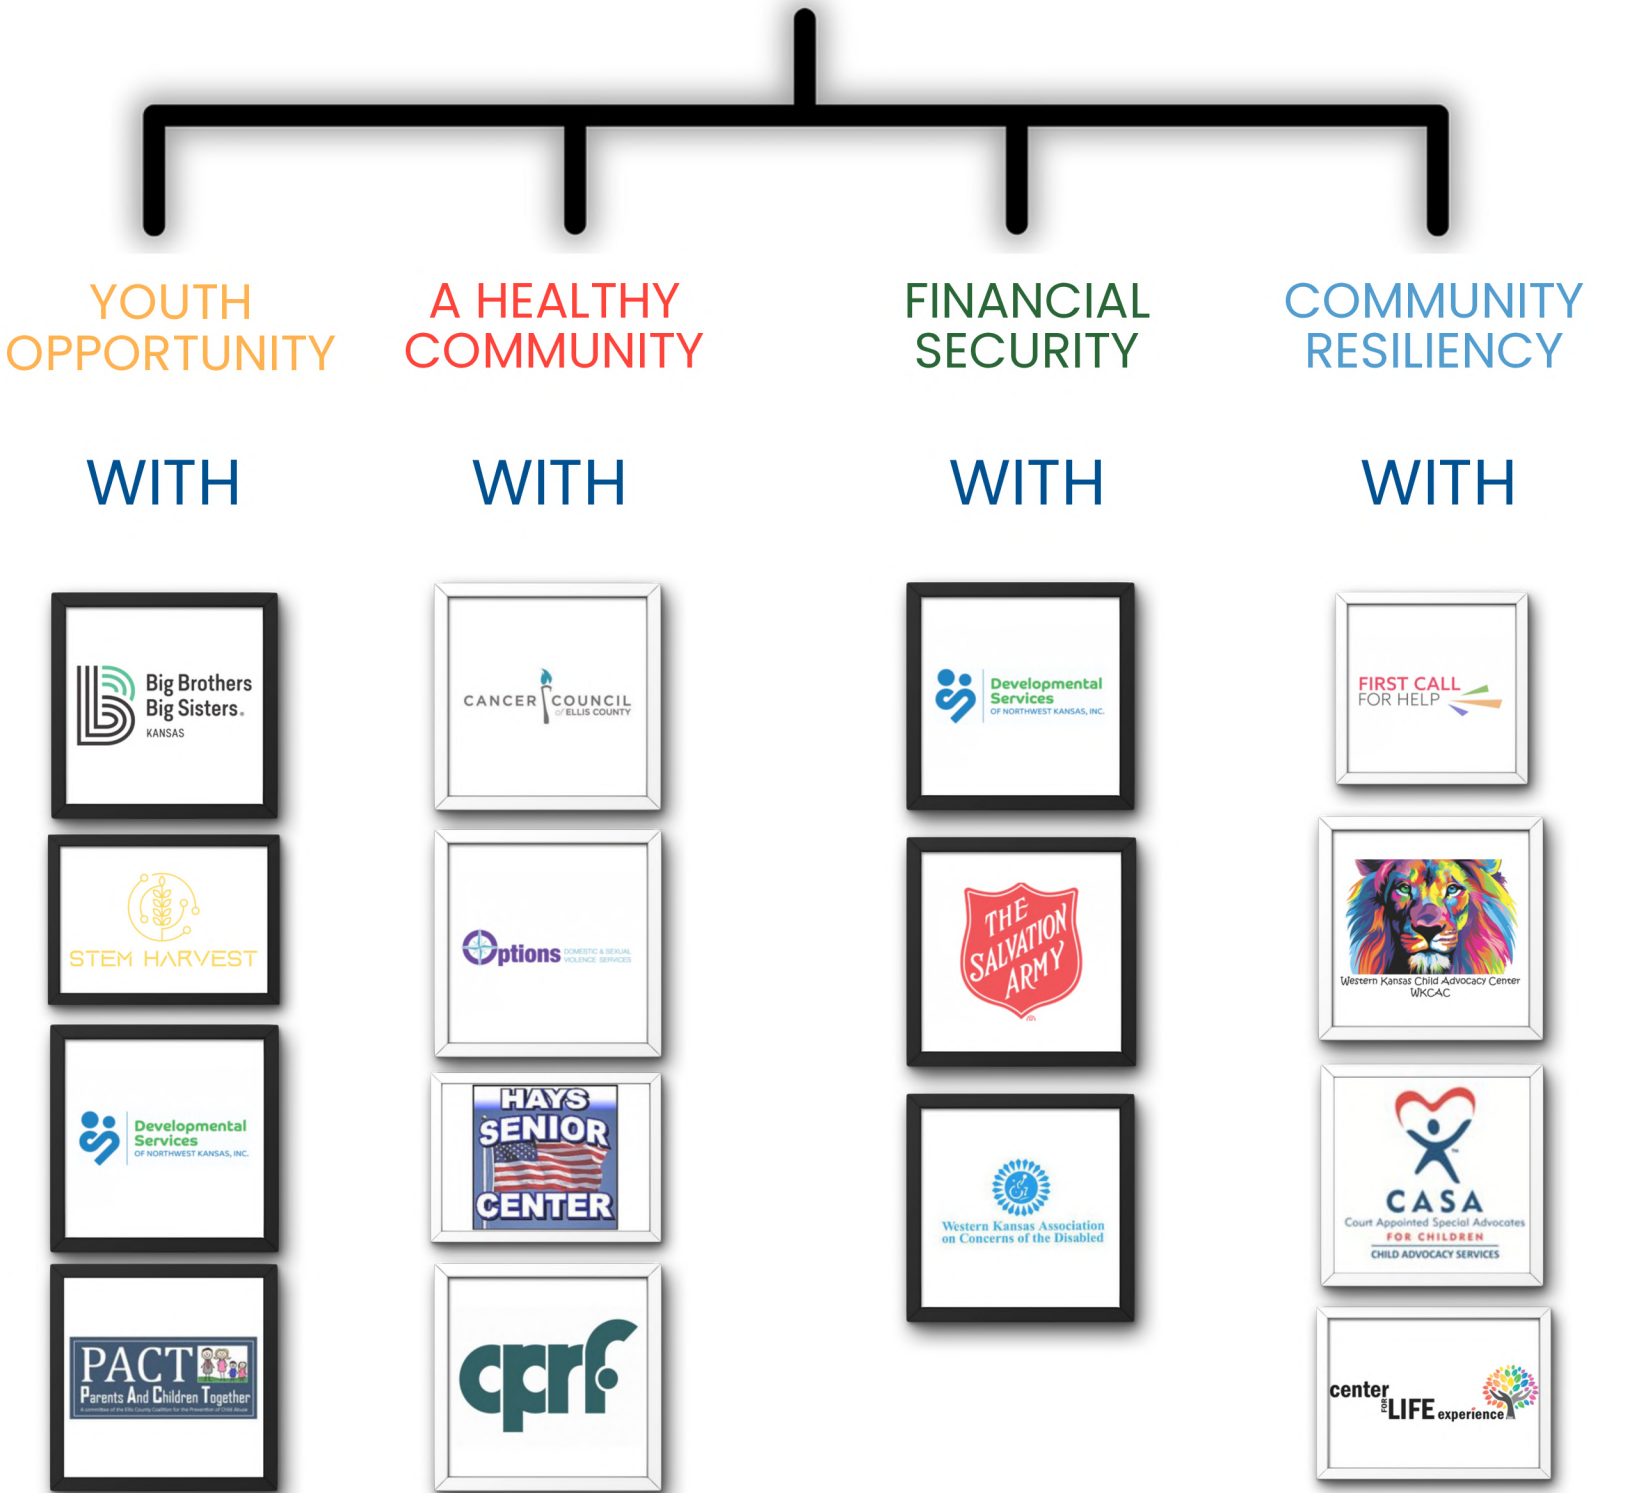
YOUTH OPPORTUNITY

WITH

Big Brothers Big Sisters. KANSAS

STEM HARVEST

Developmental Services OF NORTHWEST KANSAS, INC.

PACT Parents And Children Together
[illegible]

A HEALTHY COMMUNITY

WITH

CANCER COUNCIL of ELLIS COUNTY

Options DOMESTIC & SEXUAL VIOLENCE SERVICES

HAYS SENIOR CENTER

cprf

FINANCIAL SECURITY

WITH

Developmental Services OF NORTHWEST KANSAS, INC.

THE SALVATION ARMY

Western Kansas Association on Concerns of the Disabled

COMMUNITY RESILIENCY

WITH

FIRST CALL FOR HELP

Western Kansas Child Advocacy Center WKCAC

CASA Court Appointed Special Advocates FOR CHILDREN CHILD ADVOCACY SERVICES

center FOR LIFE experience